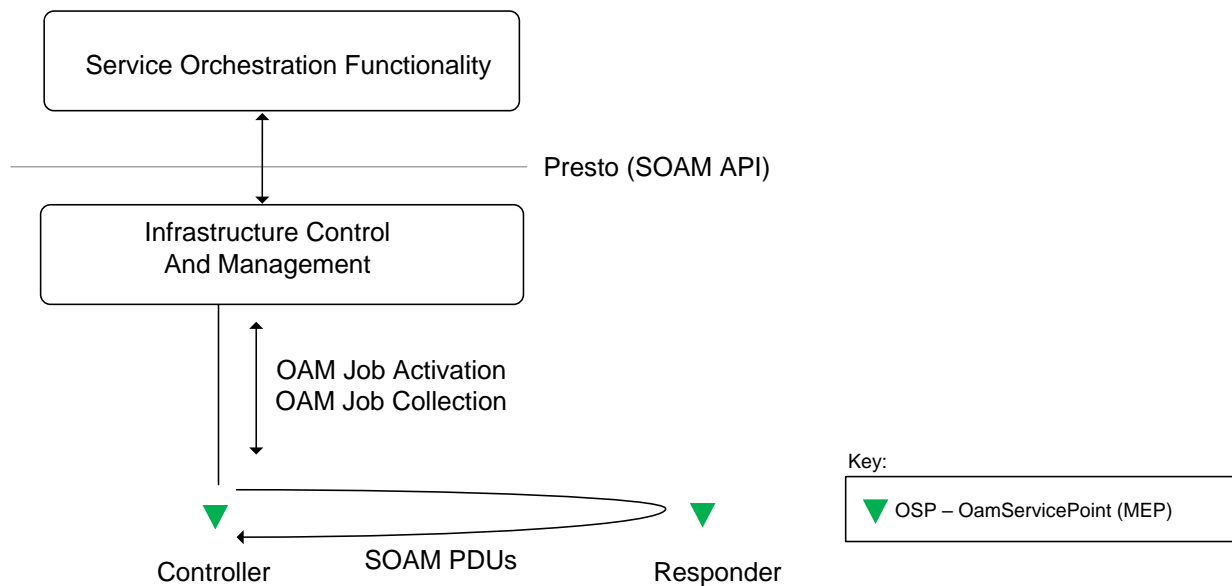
Service Orchestration Functionality

Presto (SOAM API)

Infrastructure Control And Management

OAM Job Activation
OAM Job Collection

Key:

OSP – OamServicePoint (MEP)

Controller

SOAM PDUs

Responder